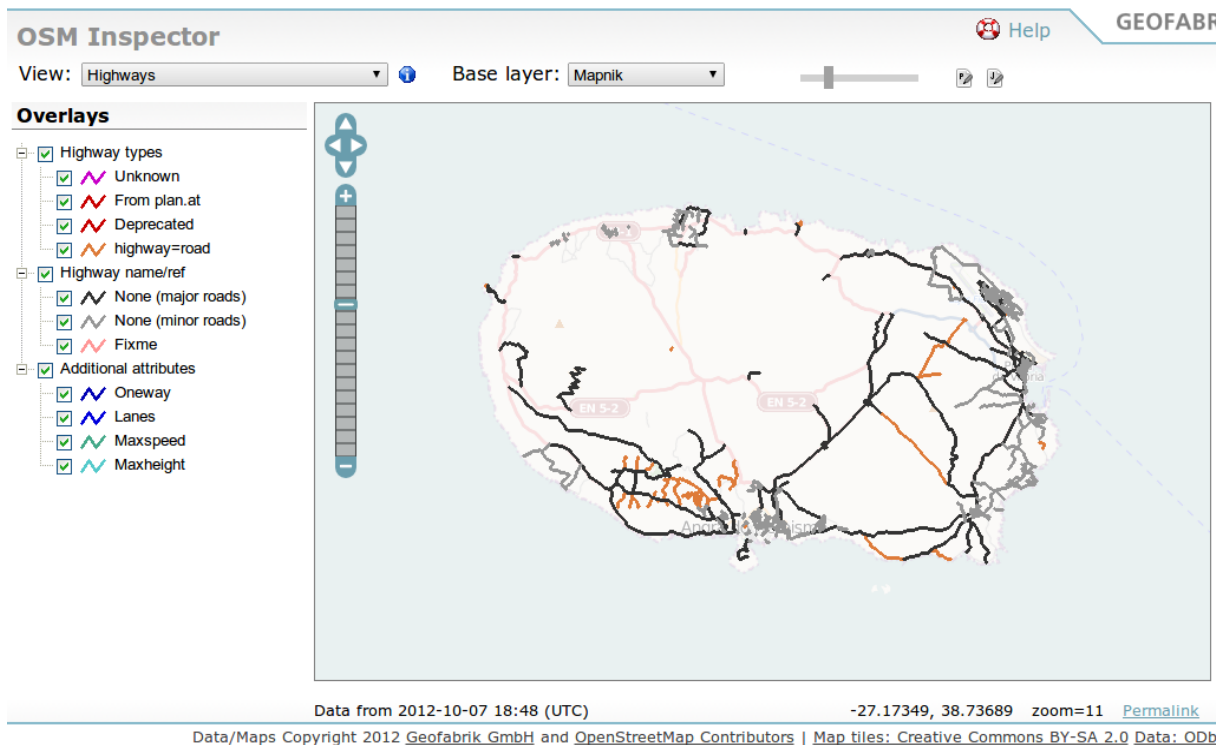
OSM Inspector

Help

GEOFABR

View: Highways

Base layer: Mapnik

Overlays

Highway types
Unknown
From plan.at
Deprecated
highway=road
Highway name/ref
None (major roads)
None (minor roads)
Fixme
Additional attributes
Oneway
Lanes
Maxspeed
Maxheight

EN 5-2
EN 5-2
Angra do Heroísmo

Data from 2012-10-07 18:48 (UTC)

-27.17349, 38.73689 zoom=11 Permalink

Data/Maps Copyright 2012 Geofabrik GmbH and OpenStreetMap Contributors | Map tiles: Creative Commons BY-SA 2.0 Data: ODb